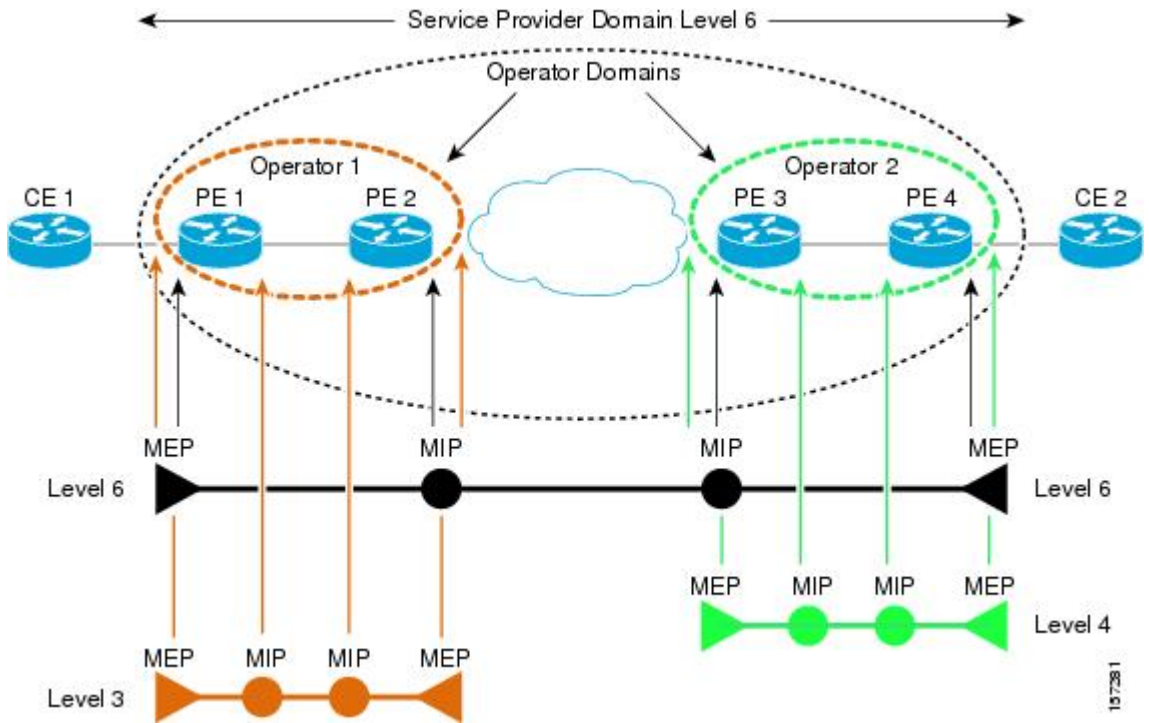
Service Provider Domain Level 6

Operator Domains

Operator 1

Operator 2

CE 1

PE 1

PE 2

PE 3

PE 4

CE 2

MEP

MIP

MIP

MEP

Level 6

Level 6

MEP

MIP

MIP

MEP

Level 4

MEP

MIP

MIP

MEP

Level 3

157281